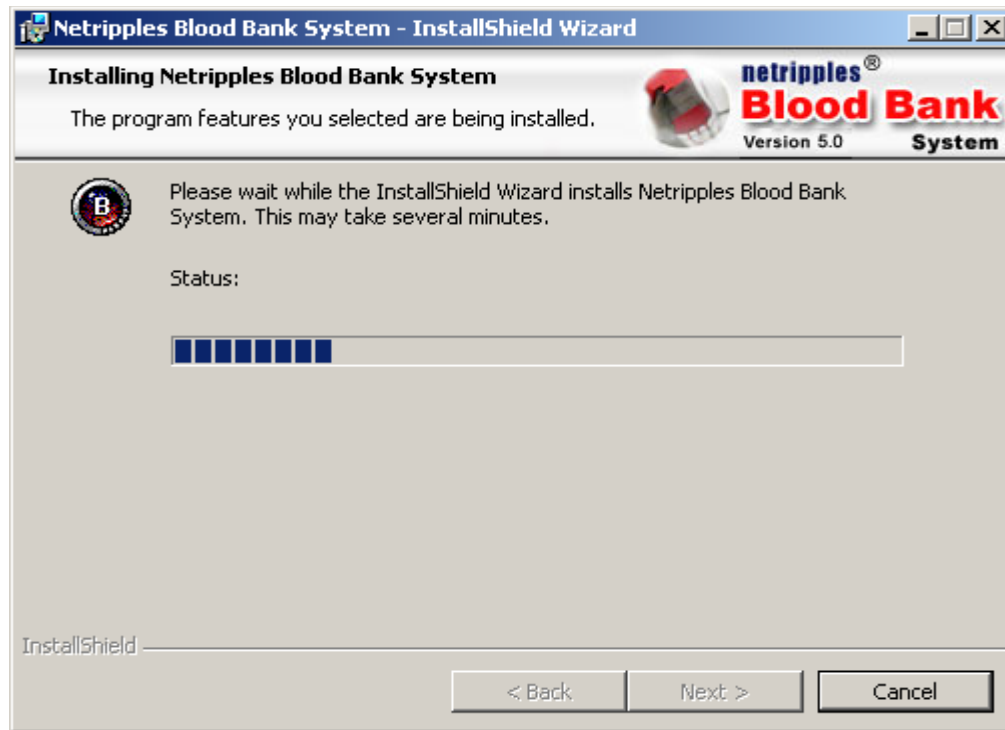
Netripples Blood Bank System - InstallShield Wizard

Installing Netripples Blood Bank System

The program features you selected are being installed.

netripples®
Blood Bank
Version 5.0
System

B

Please wait while the InstallShield Wizard installs Netripples Blood Bank System. This may take several minutes.

Status:

InstallShield

< Back
Next >
Cancel